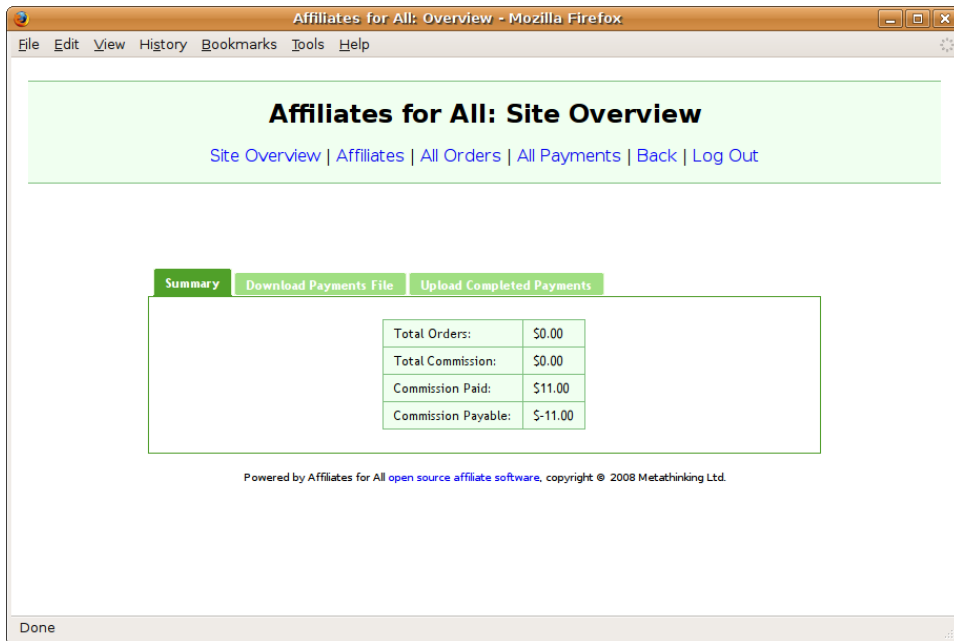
Affiliates for All: Overview - Mozilla Firefox

File Edit View History Bookmarks Tools Help

Affiliates for All: Site Overview

Site Overview | Affiliates | All Orders | All Payments | Back | Log Out

Summary Download Payments File Upload Completed Payments

| Total Orders: | $0.00 |
|---|---|
| Total Commission: | $0.00 |
| Commission Paid: | $11.00 |
| Commission Payable: | $-11.00 |

Powered by Affiliates for All open source affiliate software, copyright © 2008 Metathinking Ltd.

Done